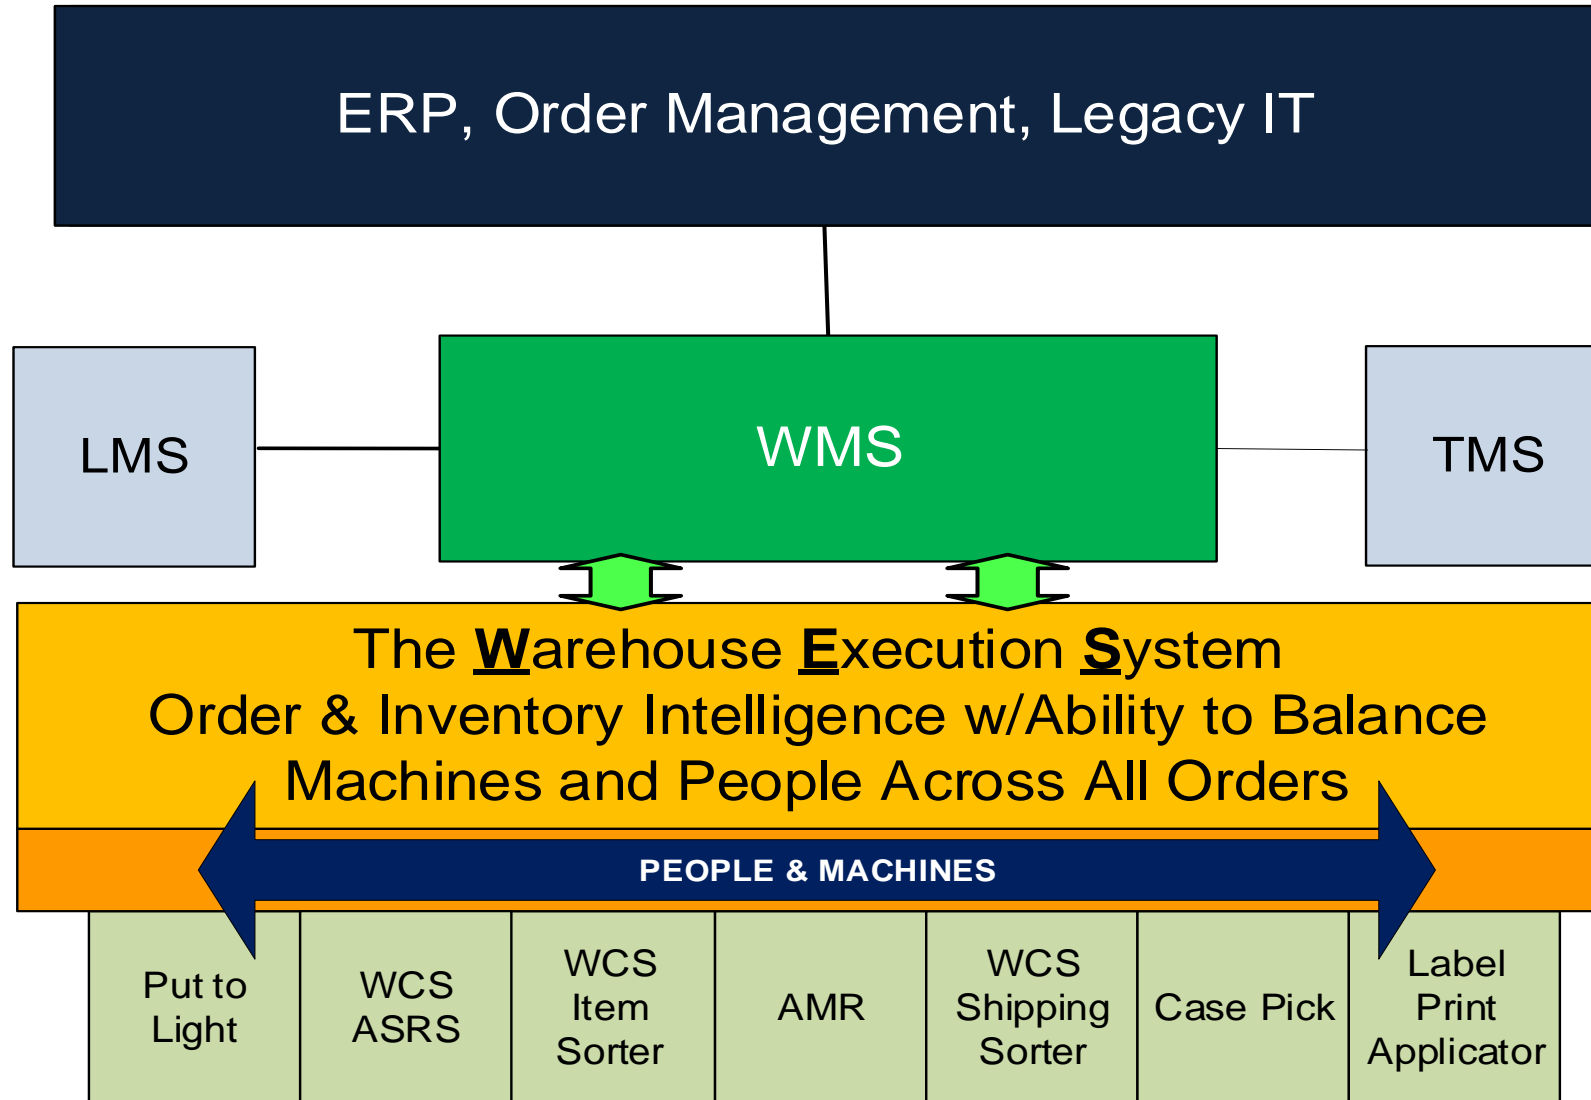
ERP, Order Management, Legacy IT

LMS

WMS

TMS

The Warehouse Execution System
Order & Inventory Intelligence w/Ability to Balance Machines and People Across All Orders

PEOPLE & MACHINES

| Put to Light | WCS ASRS | WCS Item Sorter | AMR | WCS Shipping Sorter | Case Pick | Label Print Applicator |
|---|---|---|---|---|---|---|